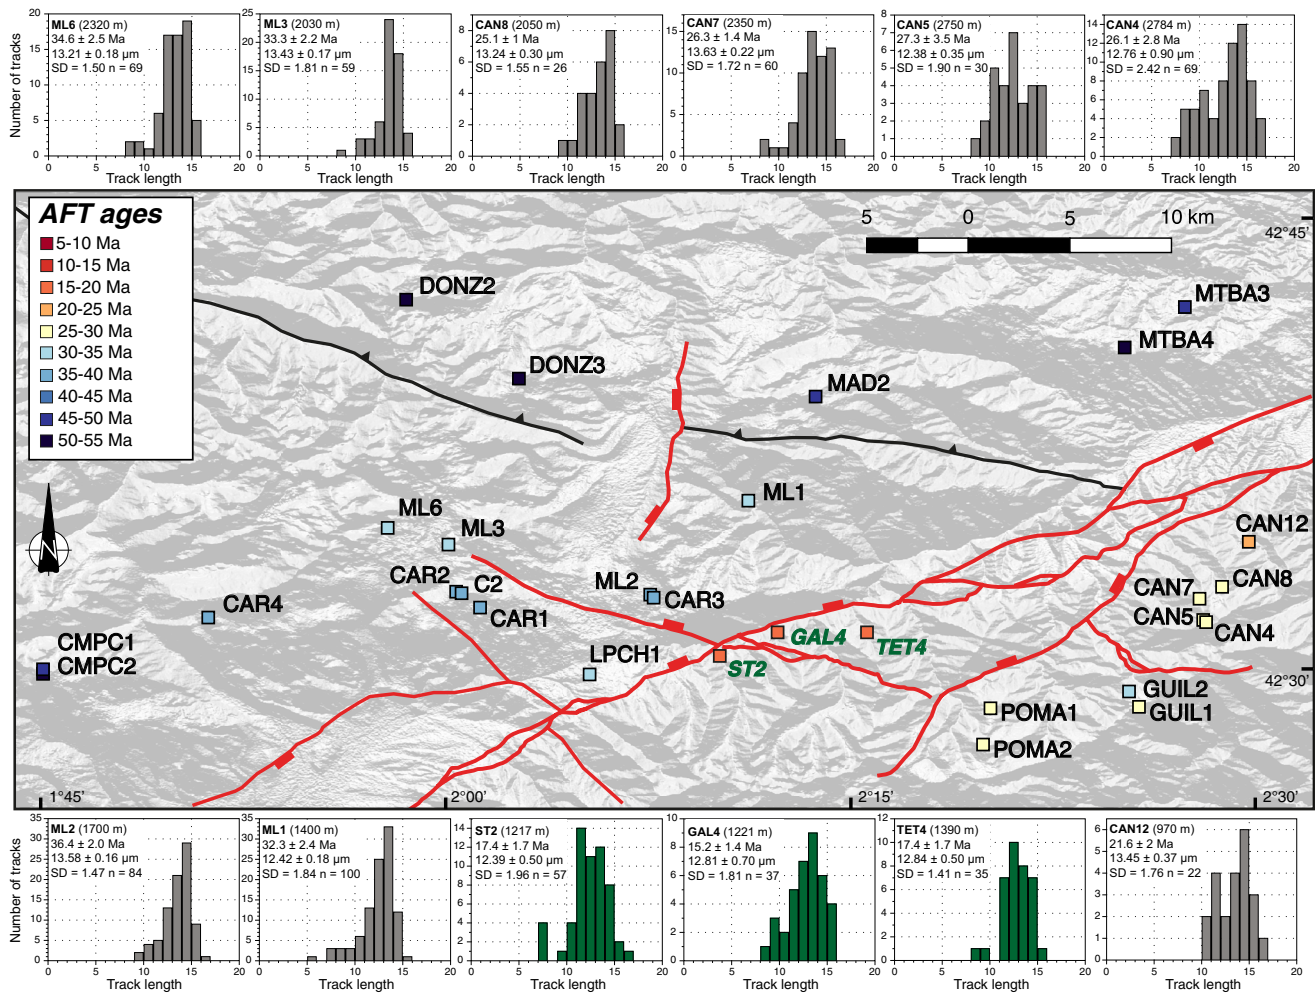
Number of tracks

**ML6** (2320 m)
34.6 ± 2.5 Ma
13.21 ± 0.18 µm
SD = 1.50 n = 69
0 5 10 15 20
0 5 10 15 20
Track length

**ML3** (2030 m)
33.3 ± 2.2 Ma
13.43 ± 0.17 µm
SD = 1.81 n = 59
0 5 10 15 20 25
0 5 10 15 20
Track length

**CAN8** (2050 m)
25.1 ± 1 Ma
13.24 ± 0.30 µm
SD = 1.55 n = 26
0 2 4 6 8
0 5 10 15 20
Track length

**CAN7** (2350 m)
26.3 ± 1.4 Ma
13.63 ± 0.22 µm
SD = 1.72 n = 60
0 5 10 15
0 5 10 15 20
Track length

**CAN5** (2750 m)
27.3 ± 3.5 Ma
12.38 ± 0.35 µm
SD = 1.90 n = 30
0 1 2 3 4 5 6 7
0 5 10 15 20
Track length

**CAN4** (2784 m)
26.1 ± 2.8 Ma
12.76 ± 0.90 µm
SD = 2.42 n = 69
0 2 4 6 8 10 12 14
0 5 10 15 20
Track length

AFT ages
5-10 Ma
10-15 Ma
15-20 Ma
20-25 Ma
25-30 Ma
30-35 Ma
35-40 Ma
40-45 Ma
45-50 Ma
50-55 Ma

5 0 5 10 km
42°45'
42°30'
N

DONZ2
DONZ3
MAD2
MTBA3
MTBA4
ML1
ML6
ML3
CAR2
C2
CAR1
ML2
CAR3
CAR4
CMPC1
CMPC2
LPCH1
GAL4
TET4
ST2
CAN12
CAN7
CAN8
CAN5
CAN4
GUIL2
GUIL1
POMA1
POMA2

1°45'
2°00'
2°15'
2°30'

Number of tracks

**ML2** (1700 m)
36.4 ± 2.0 Ma
13.58 ± 0.16 µm
SD = 1.47 n = 84
0 5 10 15 20 25 30 35
0 5 10 15 20
Track length

**ML1** (1400 m)
32.3 ± 2.4 Ma
12.42 ± 0.18 µm
SD = 1.84 n = 100
0 5 10 15 20 25 30 35
0 5 10 15 20
Track length

**ST2** (1217 m)
17.4 ± 1.7 Ma
12.39 ± 0.50 µm
SD = 1.96 n = 57
0 2 4 6 8 10 12 14
0 5 10 15 20
Track length

**GAL4** (1221 m)
15.2 ± 1.4 Ma
12.81 ± 0.70 µm
SD = 1.81 n = 37
0 2 4 6 8 10
0 5 10 15 20
Track length

**TET4** (1390 m)
17.4 ± 1.7 Ma
12.84 ± 0.50 µm
SD = 1.41 n = 35
0 2 4 6 8 10
0 5 10 15 20
Track length

**CAN12** (970 m)
21.6 ± 2 Ma
13.45 ± 0.37 µm
SD = 1.76 n = 22
0 1 2 3 4 5 6
0 5 10 15 20
Track length